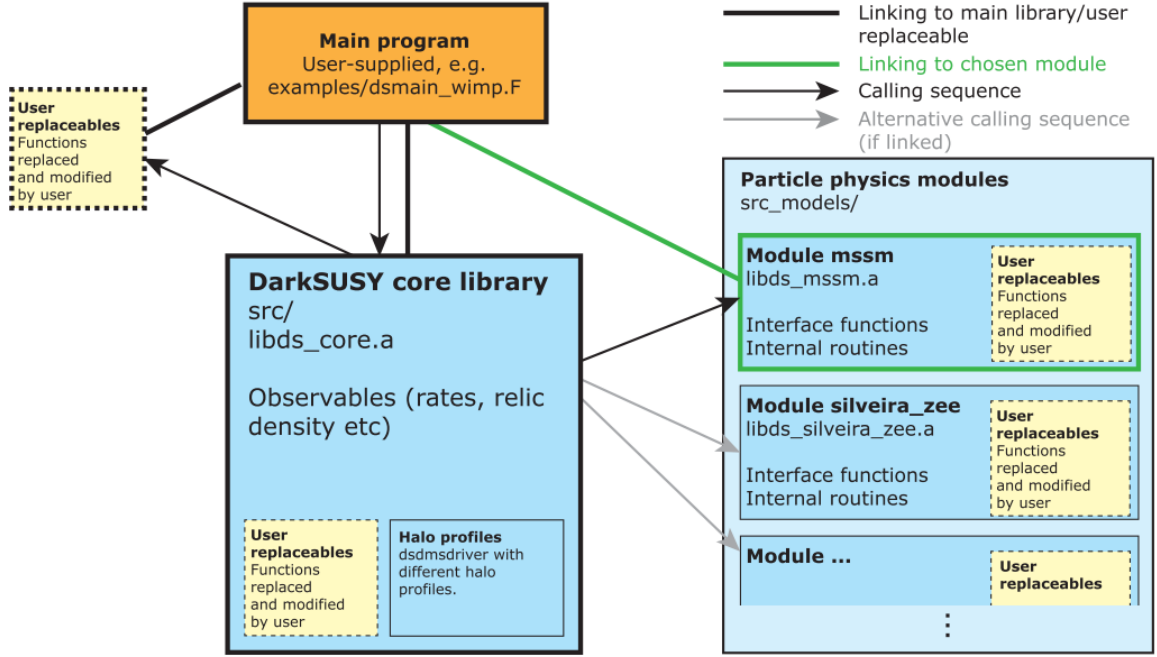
Main program
User-supplied, e.g.
examples/dsmain_wimp.F

Linking to main library/user replaceable
Linking to chosen module
Calling sequence
Alternative calling sequence (if linked)

User replaceables
Functions replaced and modified by user

DarkSUSY core library
src/
libds_core.a

Observables (rates, relic density etc)

User replaceables
Functions replaced and modified by user

Halo profiles
dsdmsdriver with different halo profiles.

Particle physics modules
src_models/

Module mssm
libds_mssm.a

Interface functions
Internal routines

User replaceables
Functions replaced and modified by user

Module silveira_zee
libds_silveira_zee.a

Interface functions
Internal routines

User replaceables
Functions replaced and modified by user

Module ...

User replaceables

⋮